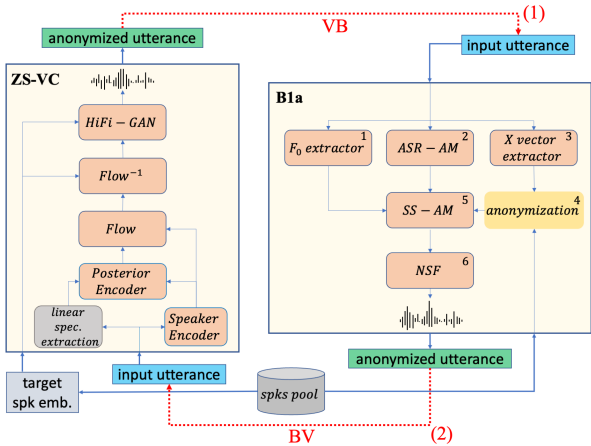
VB
(1)
anonymized utterance
input utterance
ZS-VC
$HiFi - GAN$
$Flow^{-1}$
$Flow$
$Posterior$ $Encoder$
$linear$ $spec.$ $extraction$
$Speaker$ $Encoder$
B1a
1
$F_0$ $extractor$
2
$ASR - AM$
3
$X$ $vector$ $extractor$
5
$SS - AM$
4
$anonymization$
6
$NSF$
anonymized utterance
target spk emb.
input utterance
$spks$ $pool$
BV
(2)